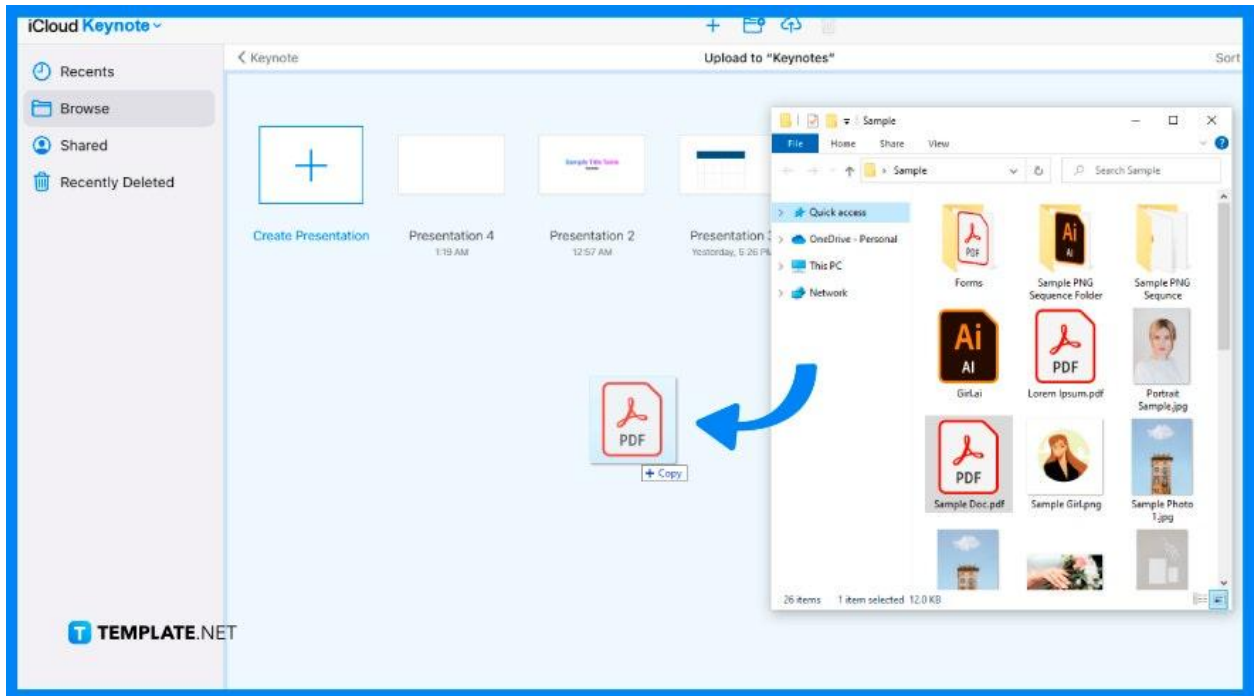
iCloud Keynote

Recents
Browse
Shared
Recently Deleted

< Keynote
Upload to "Keynotes"
Sort

Create Presentation

Presentation 4
1:19 AM

Presentation 2
12:57 AM

Presentation 3
Yesterday, 5:26 PM

PDF
+ Copy

Sample
File Home Share View
> Sample
Search Sample

Quick access
OneDrive - Personal
This PC
Network

Forms
Sample PNG Sequence Folder
Sample PNG Sequnce
GirlAi
Lorem Ipsum.pdf
Portrait Sample.jpg
Sample Doc.pdf
Sample Girl.png
Sample Photo 1.jpg

26 items 1 item selected 12.0 KB

TEMPLATE.NET